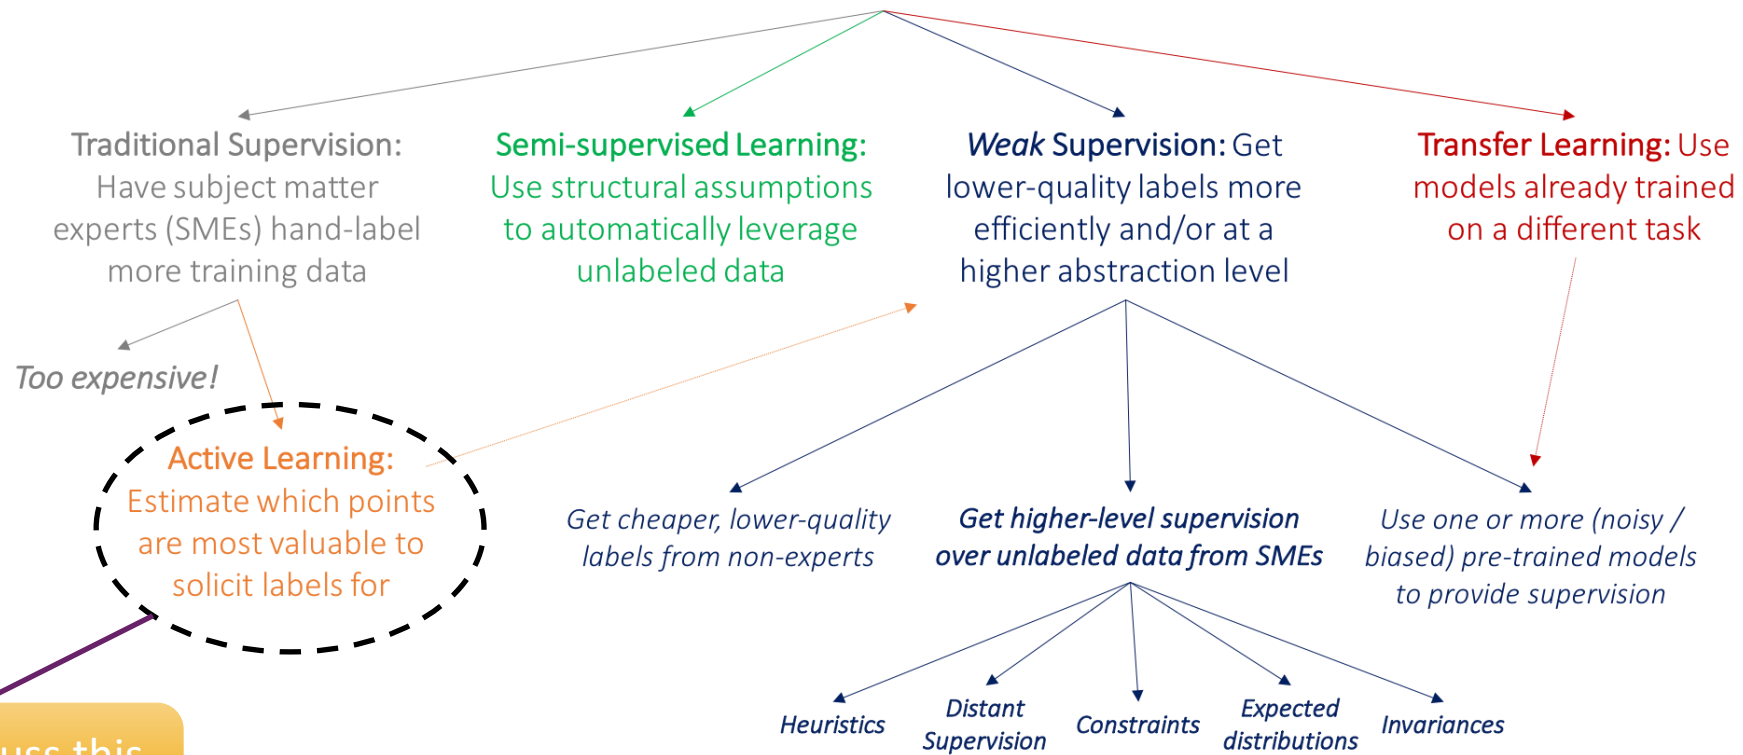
Traditional Supervision: Have subject matter experts (SMEs) hand-label more training data

Semi-supervised Learning: Use structural assumptions to automatically leverage unlabeled data

Weak Supervision: Get lower-quality labels more efficiently and/or at a higher abstraction level

Transfer Learning: Use models already trained on a different task

Too expensive!

Active Learning: Estimate which points are most valuable to solicit labels for

Get cheaper, lower-quality labels from non-experts

Get higher-level supervision over unlabeled data from SMEs

Use one or more (noisy / biased) pre-trained models to provide supervision

Heuristics

Distant Supervision

Constraints

Expected distributions

Invariances

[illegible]uss this